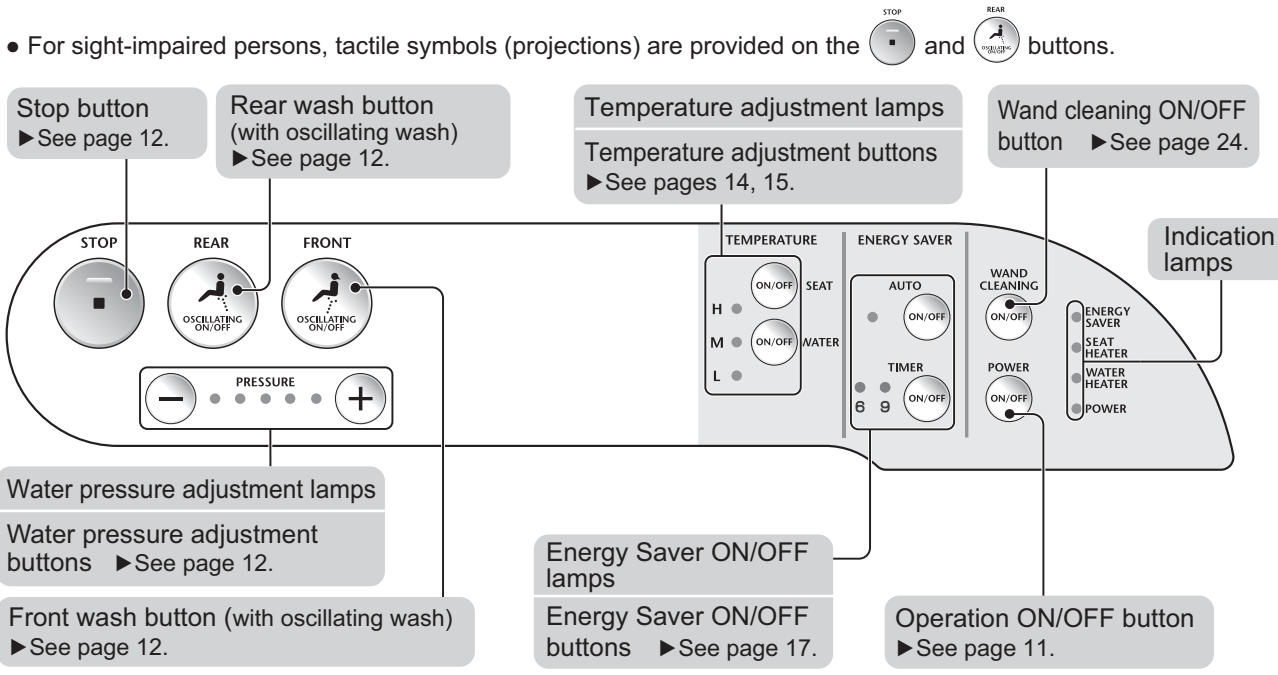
● For sight-impaired persons, tactile symbols (projections) are provided on the STOP and REAR OSCILLATING ON/OFF buttons.

Stop button
▶See page 12.

Rear wash button (with oscillating wash)
▶See page 12.

Temperature adjustment lamps

Temperature adjustment buttons
▶See pages 14, 15.

Wand cleaning ON/OFF button ▶See page 24.

Indication lamps

STOP

REAR

OSCILLATING ON/OFF

FRONT

OSCILLATING ON/OFF

PRESSURE

TEMPERATURE

ON/OFF SEAT

H

M

ON/OFF WATER

L

ENERGY SAVER

AUTO

ON/OFF

TIMER

6 9

ON/OFF

WAND CLEANING

ON/OFF

POWER

ON/OFF

ENERGY SAVER

SEAT HEATER

WATER HEATER

POWER

Water pressure adjustment lamps

Water pressure adjustment buttons ▶See page 12.

Front wash button (with oscillating wash)
▶See page 12.

Energy Saver ON/OFF lamps

Energy Saver ON/OFF buttons ▶See page 17.

Operation ON/OFF button
▶See page 11.